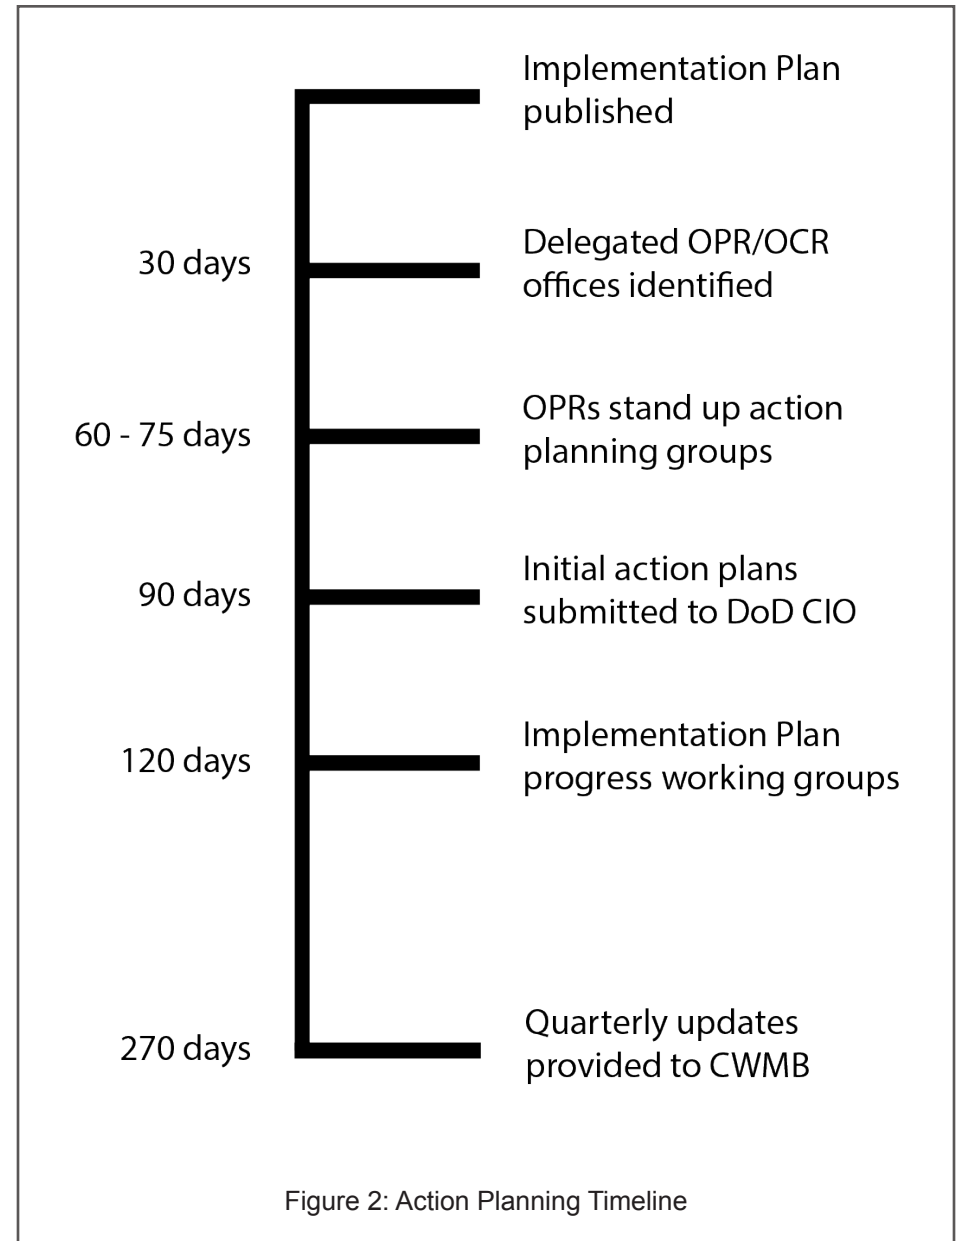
Implementation Plan published

30 days

Delegated OPR/OCR offices identified

60 - 75 days

OPRs stand up action planning groups

90 days

Initial action plans submitted to DoD CIO

120 days

Implementation Plan progress working groups

270 days

Quarterly updates provided to CWMB

Figure 2: Action Planning Timeline